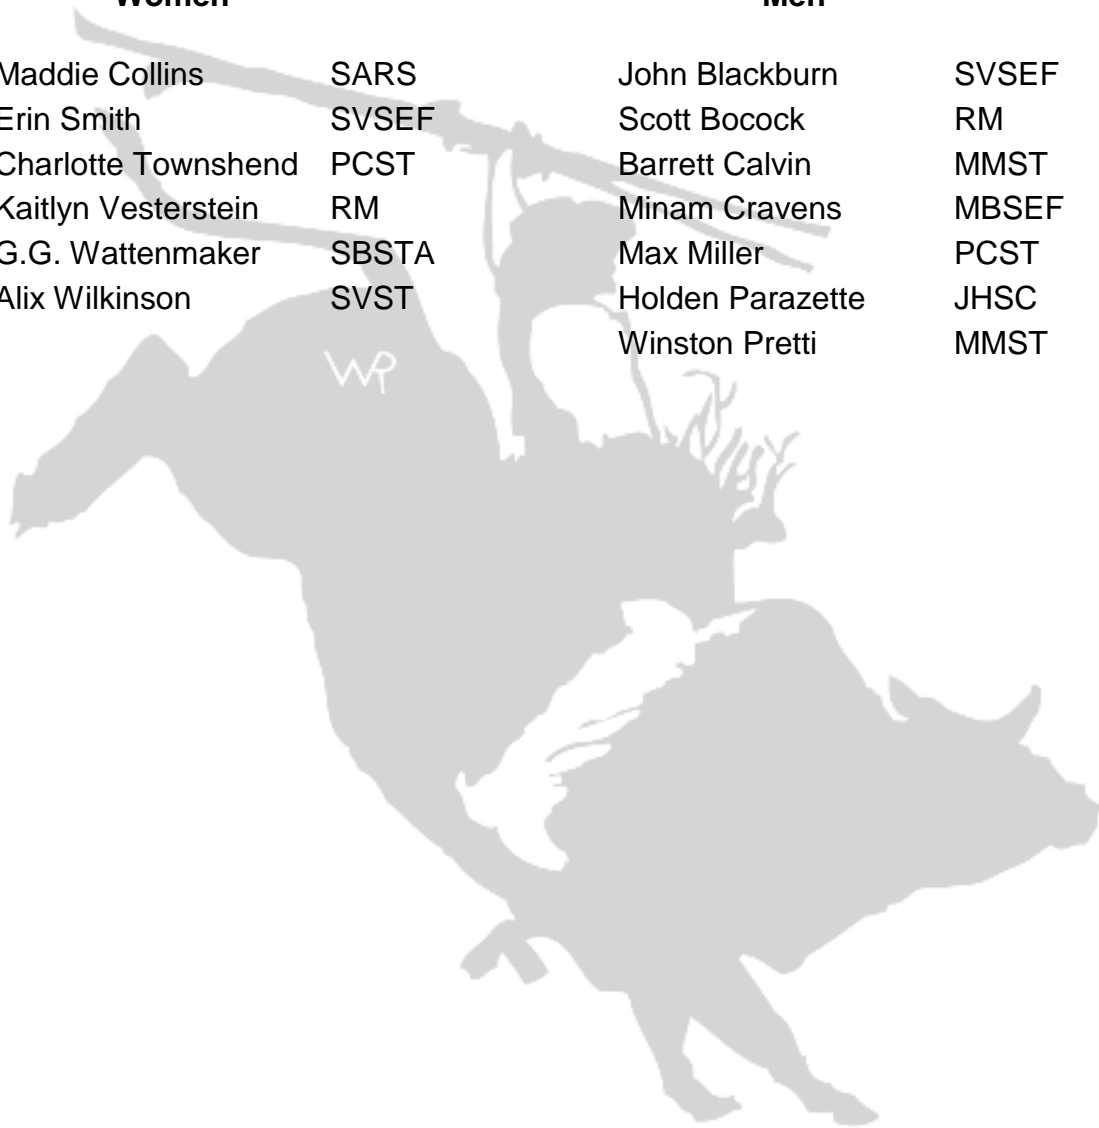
Women

| | |
|---|---|
| Maddie Collins | SARS |
| Erin Smith | SVSEF |
| Charlotte Townshend | PCST |
| Kaitlyn Vesterstein | RM |
| G.G. Wattenmaker | SBSTA |
| Alix Wilkinson | SVST |

Men

| | |
|---|---|
| John Blackburn | SVSEF |
| Scott Bocock | RM |
| Barrett Calvin | MMST |
| Minam Cravens | MBSEF |
| Max Miller | PCST |
| Holden Parazette | JHSC |
| Winston Pretti | MMST |

WP